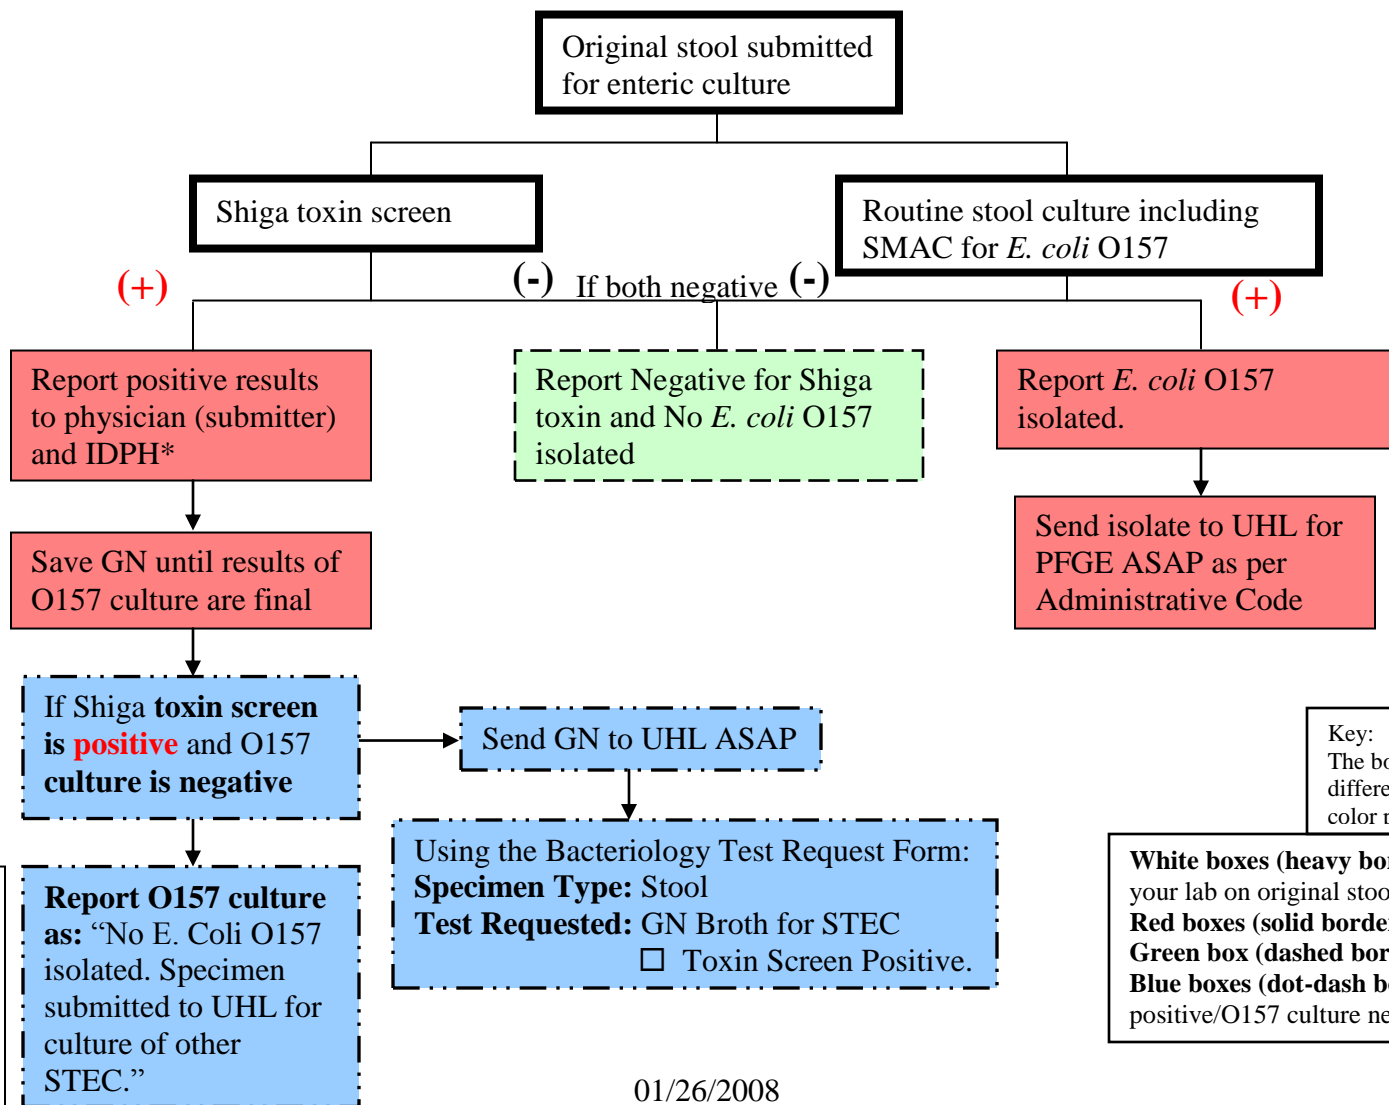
Original stool submitted for enteric culture

Shiga toxin screen

Routine stool culture including SMAC for *E. coli* O157

(+)

(-) If both negative (-)

(+)

Report positive results to physician (submitter) and IDPH*

Report Negative for Shiga toxin and No *E. coli* O157 isolated

Report *E. coli* O157 isolated.

Send isolate to UHL for PFGE ASAP as per Administrative Code

Save GN until results of O157 culture are final

If Shiga **toxin screen is positive** and O157 **culture is negative**

Send GN to UHL ASAP

Using the Bacteriology Test Request Form:
**Specimen Type:** Stool
**Test Requested:** GN Broth for STEC
☐ Toxin Screen Positive.

**Report O157 culture as:** "No E. Coli O157 isolated. Specimen submitted to UHL for culture of other STEC."

Key:
The bo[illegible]
differe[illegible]
color r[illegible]

**White boxes (heavy bor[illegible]**
your lab on original stoo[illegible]
**Red boxes (solid borde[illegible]**
**Green box (dashed bor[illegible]**
**Blue boxes (dot-dash bo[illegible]**
positive/O157 culture ne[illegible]

01/26/2008